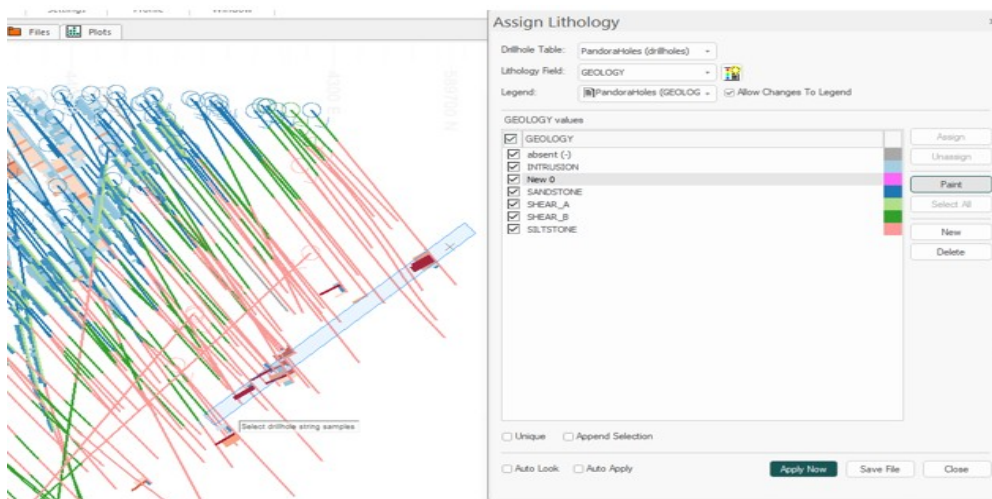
Settings Profile Window

Files Plots

Select drillhole string samples

Assign Lithology

Drillhole Table: PandoraHoles (drillholes)

Lithology Field: GEOLOGY

Legend: PandoraHoles (GEOLOG Allow Changes To Legend

GEOLOGY values

GEOLOGY
absent (-)
INTRUSION
New 0
SANDSTONE
SHEAR_A
SHEAR_B
SILTSTONE

Assign
Unassign
Paint
Select All
New
Delete

Unique Append Selection

Auto Look Auto Apply Apply Now Save File Close